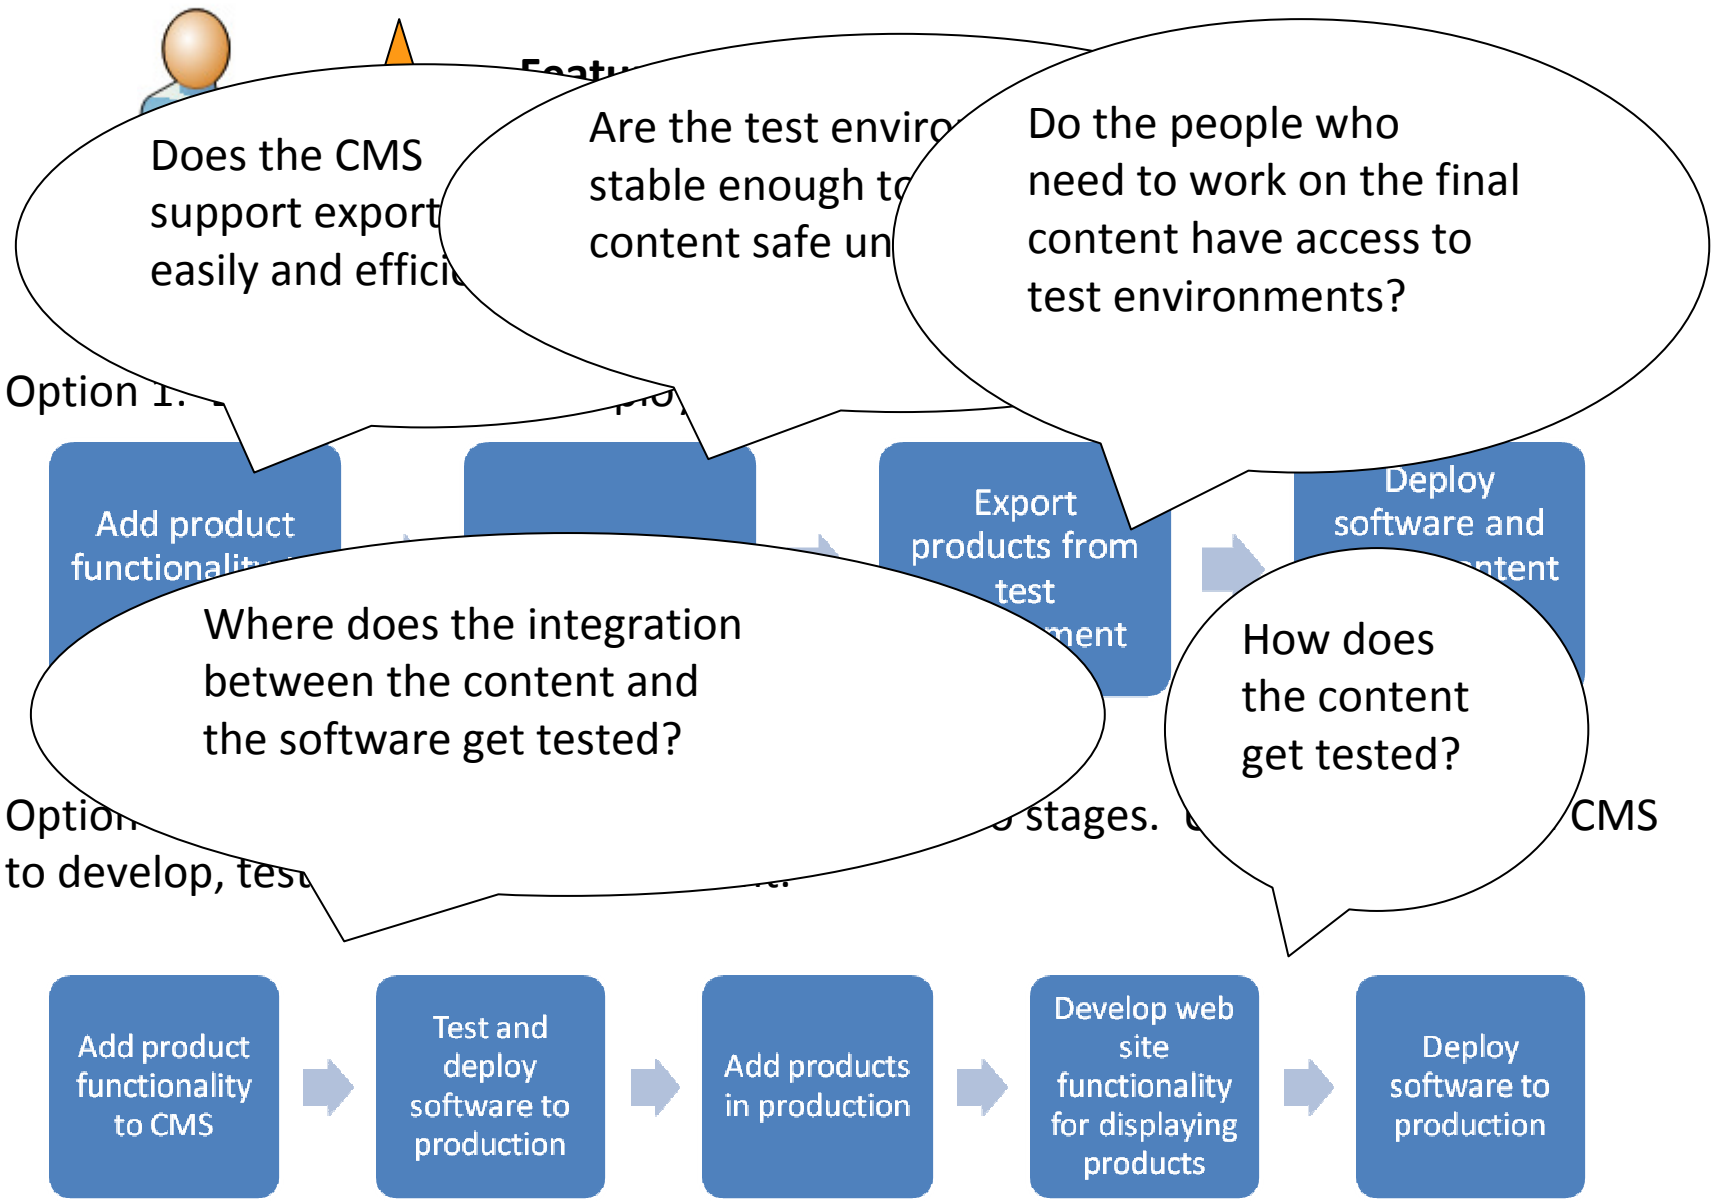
Featu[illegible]

Does the CMS support export easily and effici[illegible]

Are the test enviro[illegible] stable enough to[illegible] content safe un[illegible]

Do the people who need to work on the final content have access to test environments?

Option 1: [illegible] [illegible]plo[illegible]

Add product functionalit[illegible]

Export products from test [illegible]ment

Deploy software and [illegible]ntent

Where does the integration between the content and the software get tested?

How does the content get tested?

Option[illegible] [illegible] stages. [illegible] CMS to develop, test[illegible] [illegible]t.

Add product functionality to CMS

Test and deploy software to production

Add products in production

Develop web site functionality for displaying products

Deploy software to production